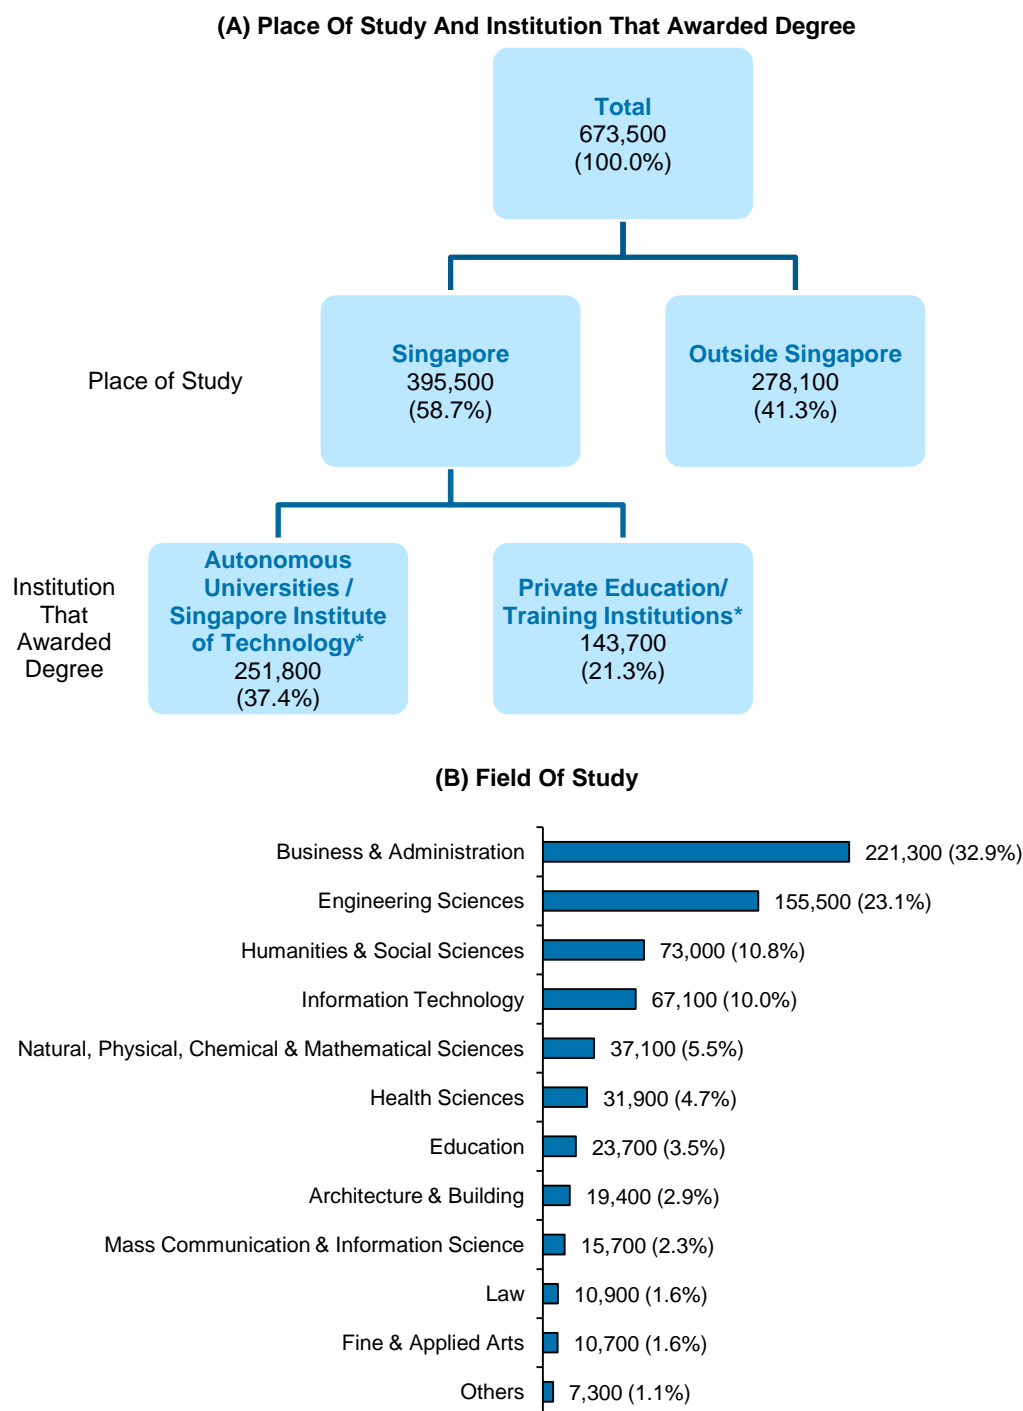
(A) Place Of Study And Institution That Awarded Degree

Total
673,500
(100.0%)

Place of Study

Singapore
395,500
(58.7%)

Outside Singapore
278,100
(41.3%)

Institution That Awarded Degree

Autonomous Universities / Singapore Institute of Technology*
251,800
(37.4%)

Private Education/ Training Institutions*
143,700
(21.3%)

(B) Field Of Study

| Field | Value |
|---|---|
| Business & Administration | 221,300 (32.9%) |
| Engineering Sciences | 155,500 (23.1%) |
| Humanities & Social Sciences | 73,000 (10.8%) |
| Information Technology | 67,100 (10.0%) |
| Natural, Physical, Chemical & Mathematical Sciences | 37,100 (5.5%) |
| Health Sciences | 31,900 (4.7%) |
| Education | 23,700 (3.5%) |
| Architecture & Building | 19,400 (2.9%) |
| Mass Communication & Information Science | 15,700 (2.3%) |
| Law | 10,900 (1.6%) |
| Fine & Applied Arts | 10,700 (1.6%) |
| Others | 7,300 (1.1%) |